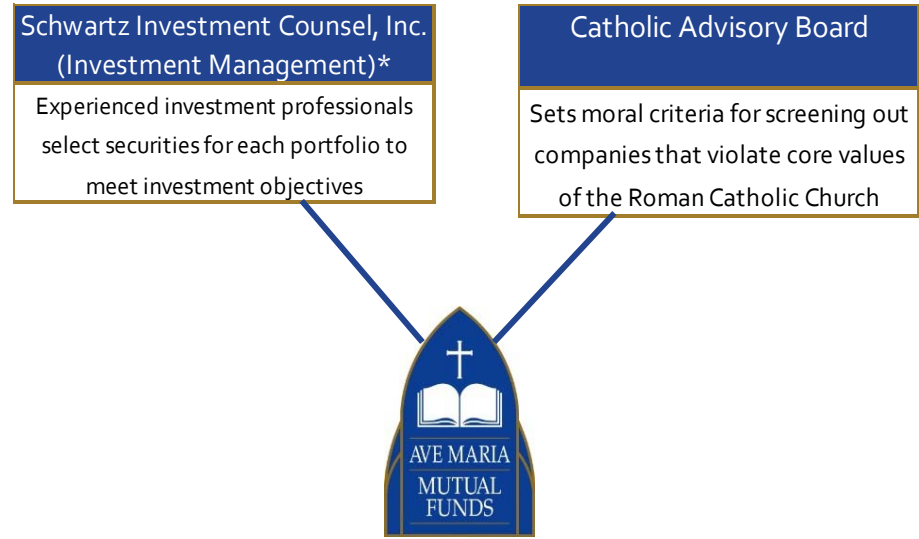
Schwartz Investment Counsel, Inc. (Investment Management)*

Experienced investment professionals select securities for each portfolio to meet investment objectives

Catholic Advisory Board

Sets moral criteria for screening out companies that violate core values of the Roman Catholic Church

AVE MARIA
MUTUAL FUNDS